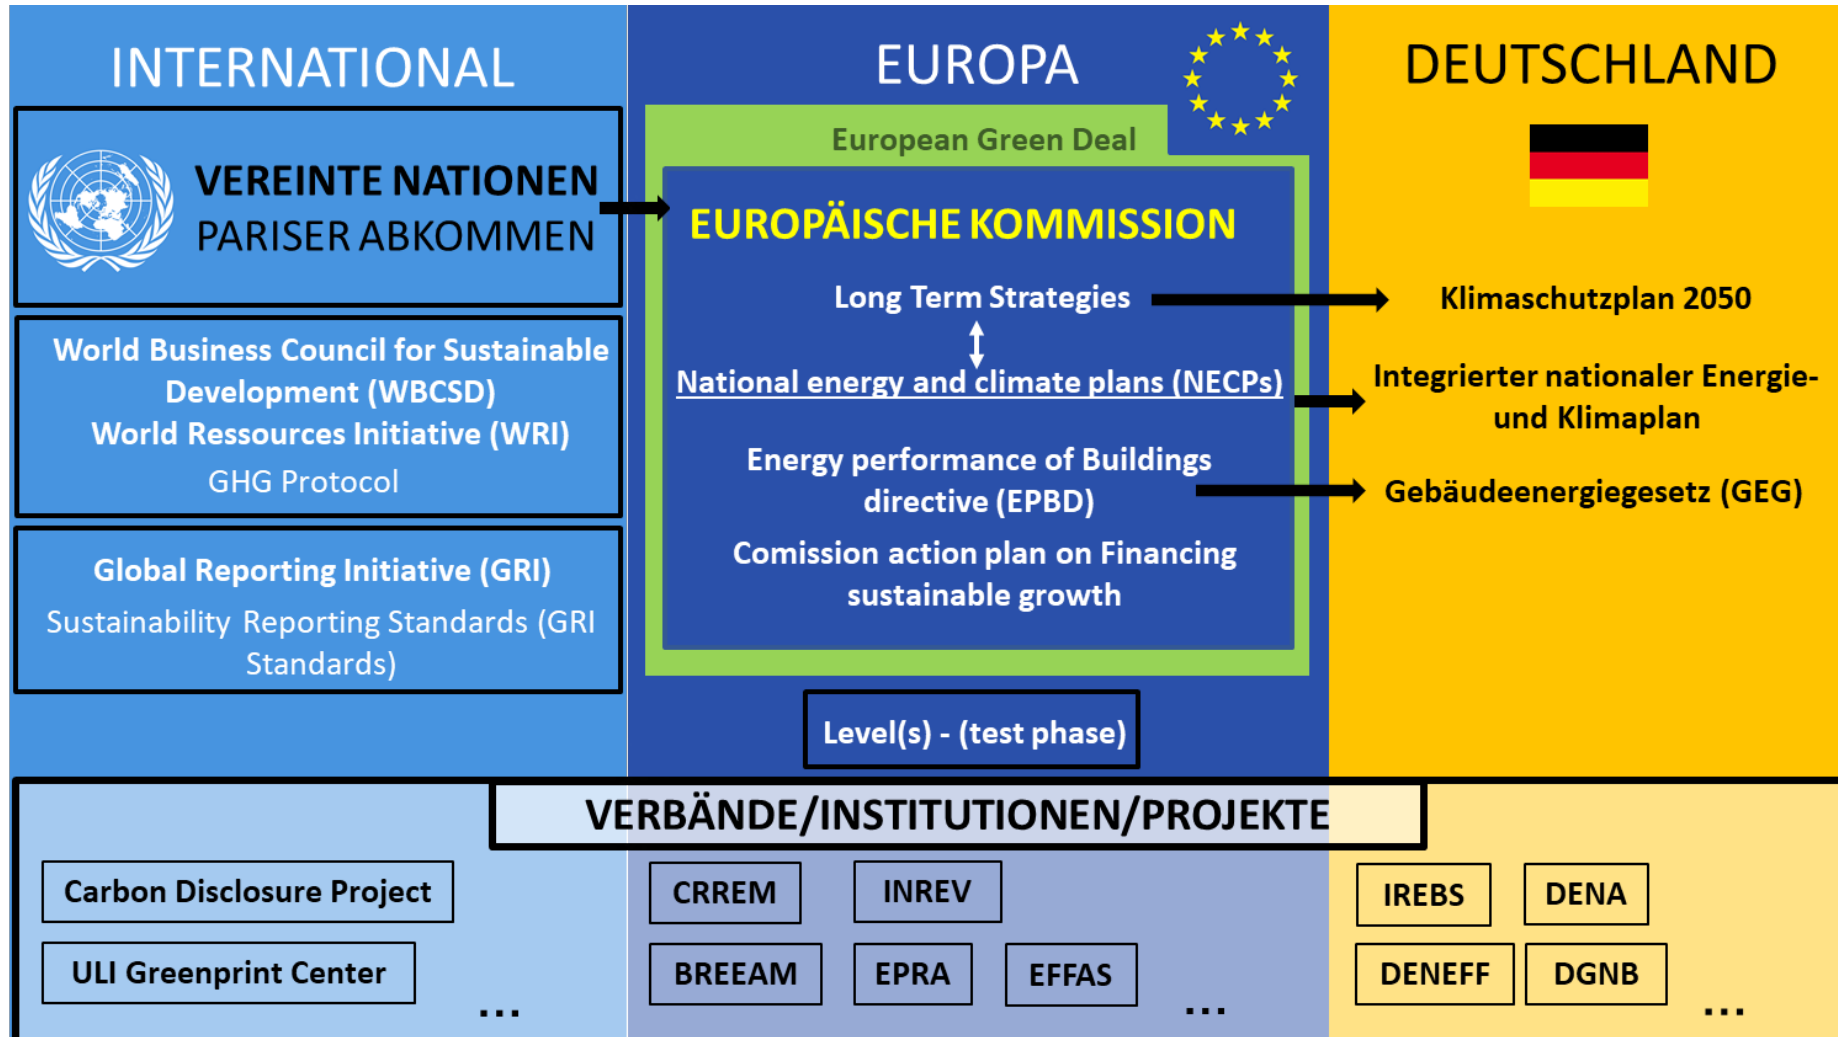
INTERNATIONAL

VEREINTE NATIONEN
PARISER ABKOMMEN

World Business Council for Sustainable Development (WBCSD)
World Ressources Initiative (WRI)
GHG Protocol

Global Reporting Initiative (GRI)
Sustainability Reporting Standards (GRI Standards)

EUROPA

European Green Deal

EUROPÄISCHE KOMMISSION

Long Term Strategies

National energy and climate plans (NECPs)

Energy performance of Buildings directive (EPBD)

Comission action plan on Financing sustainable growth

Level(s) - (test phase)

DEUTSCHLAND

Klimaschutzplan 2050

Integrierter nationaler Energie- und Klimaplan

Gebäudeenergiegesetz (GEG)

VERBÄNDE/INSTITUTIONEN/PROJEKTE

Carbon Disclosure Project

ULI Greenprint Center

...

CRREM

INREV

BREEAM

EPRA

EFFAS

...

IREBS

DENA

DENEFF

DGNB

...